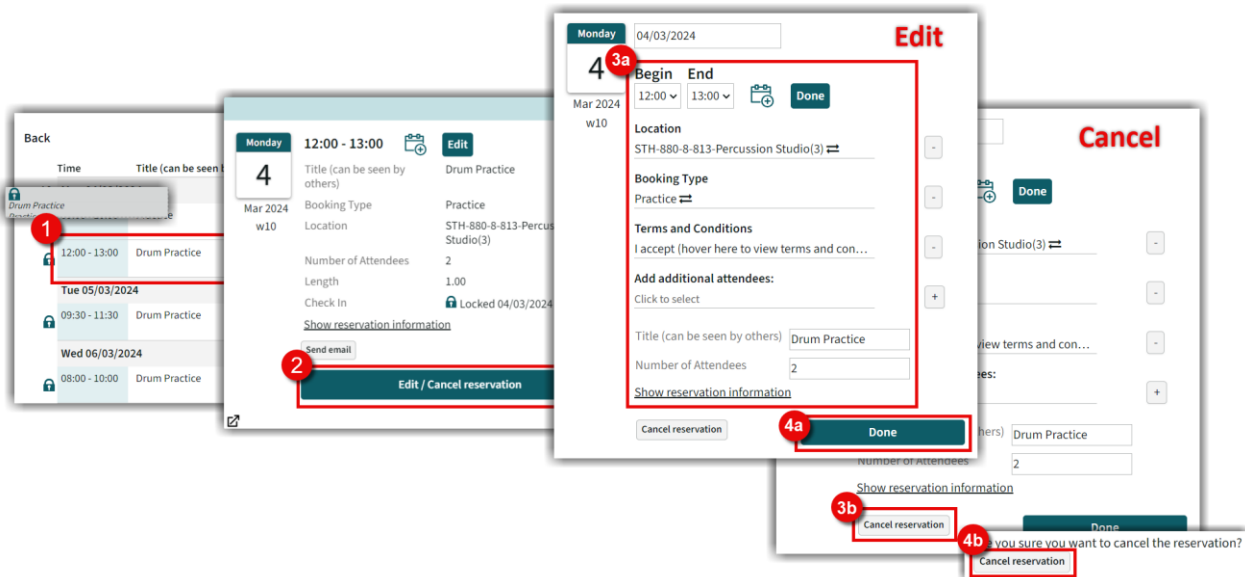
Back

Time

Title (can be seen t

Drum Practice

1

12:00 - 13:00

Drum Practice

Tue 05/03/2024

09:30 - 11:30

Drum Practice

Wed 06/03/2024

08:00 - 10:00

Drum Practice

Monday

4

Mar 2024

w10

12:00 - 13:00

Edit

Title (can be seen by others)

Drum Practice

Booking Type

Practice

Location

STH-880-8-813-Percus Studio(3)

Number of Attendees

2

Length

1.00

Check In

Locked 04/03/2024

Show reservation information

Send email

2

Edit / Cancel reservation

Monday

4

Mar 2024

w10

04/03/2024

Edit

3a

Begin

End

12:00

13:00

Done

Location

STH-880-8-813-Percussion Studio(3)

Booking Type

Practice

Terms and Conditions

I accept (hover here to view terms and con...

Add additional attendees:

Click to select

Title (can be seen by others)

Drum Practice

Number of Attendees

2

Show reservation information

Cancel reservation

4a

Done

Cancel

Done

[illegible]ion Studio(3)

view terms and con...

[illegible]ees:

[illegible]hers)

Drum Practice

Number of Attendees

2

Show reservation information

3b

Cancel reservation

Done

4b

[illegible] you sure you want to cancel the reservation?

Cancel reservation